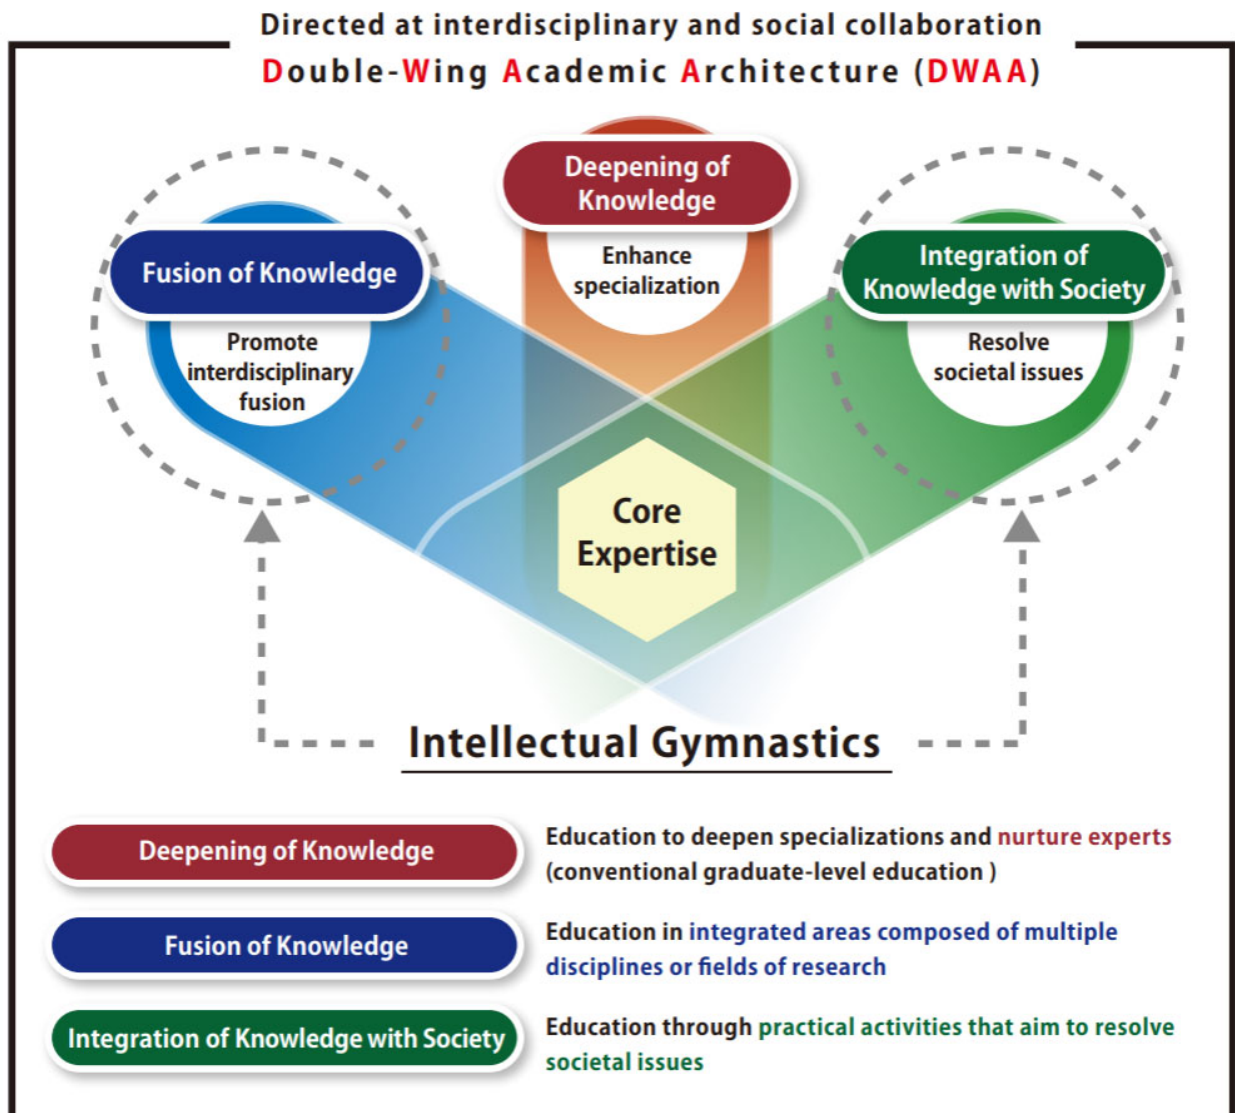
Directed at interdisciplinary and social collaboration
Double-Wing Academic Architecture (DWAA)

Deepening of Knowledge
Enhance specialization

Fusion of Knowledge
Promote interdisciplinary fusion

Integration of Knowledge with Society
Resolve societal issues

Core Expertise

Intellectual Gymnastics

Deepening of Knowledge
Education to deepen specializations and nurture experts (conventional graduate-level education )

Fusion of Knowledge
Education in integrated areas composed of multiple disciplines or fields of research

Integration of Knowledge with Society
Education through practical activities that aim to resolve societal issues